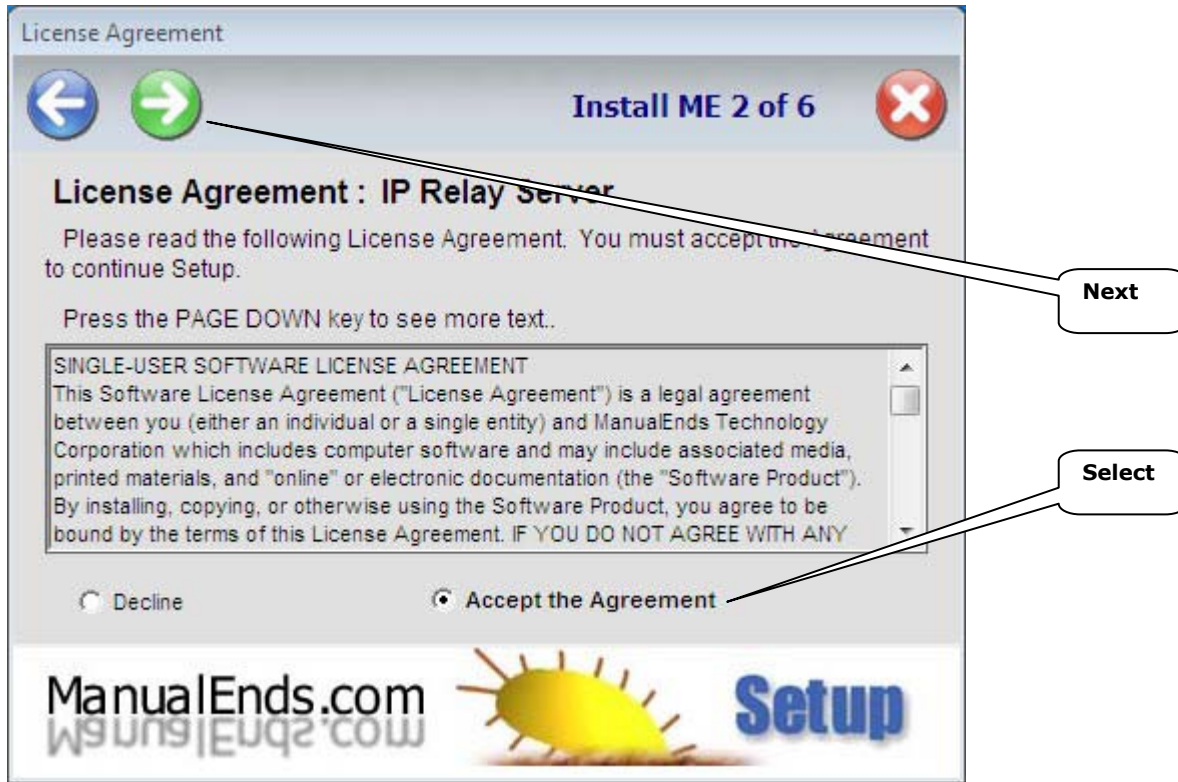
License Agreement

Install ME 2 of 6

License Agreement : IP Relay Server

Please read the following License Agreement. You must accept the Agreement to continue Setup.

Next

Press the PAGE DOWN key to see more text..

SINGLE-USER SOFTWARE LICENSE AGREEMENT
This Software License Agreement ("License Agreement") is a legal agreement between you (either an individual or a single entity) and ManualEnds Technology Corporation which includes computer software and may include associated media, printed materials, and "online" or electronic documentation (the "Software Product"). By installing, copying, or otherwise using the Software Product, you agree to be bound by the terms of this License Agreement. IF YOU DO NOT AGREE WITH ANY

Select

Decline

Accept the Agreement

ManualEnds.com

Setup